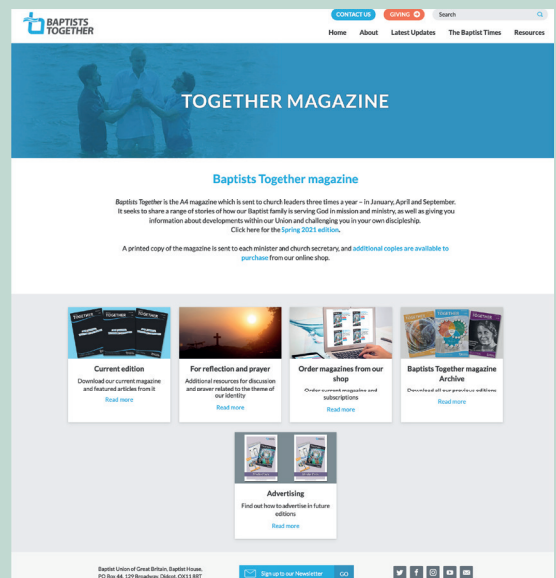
BAPTISTS TOGETHER

CONTACT US GIVING Search

Home About Latest Updates The Baptist Times Resources

TOGETHER MAGAZINE

Baptists Together magazine

Baptists Together is the A4 magazine which is sent to church leaders three times a year – in January, April and September. It seeks to share a range of stories of how our Baptist family is serving God in mission and ministry, as well as giving you information about developments within our Union and challenging you in your own discipleship. Click here for the Spring 2021 edition.

A printed copy of the magazine is sent to each minister and church secretary, and additional copies are available to purchase from our online shop.

Current edition
Download our current magazine and featured articles from it
Read more

For reflection and prayer
Additional resources for discussion and prayer related to the theme of our identity
Read more

Order magazines from our shop
Order current magazine and subscriptions
Read more

Baptists Together magazine Archive
Download all our previous editions
Read more

Advertising
Find out how to advertise in future editions
Read more

Baptist Union of Great Britain, Baptist House, P.O. Box 44, 129 Broadway, Didcot, OX11 8RT

Sign up to our Newsletter GO